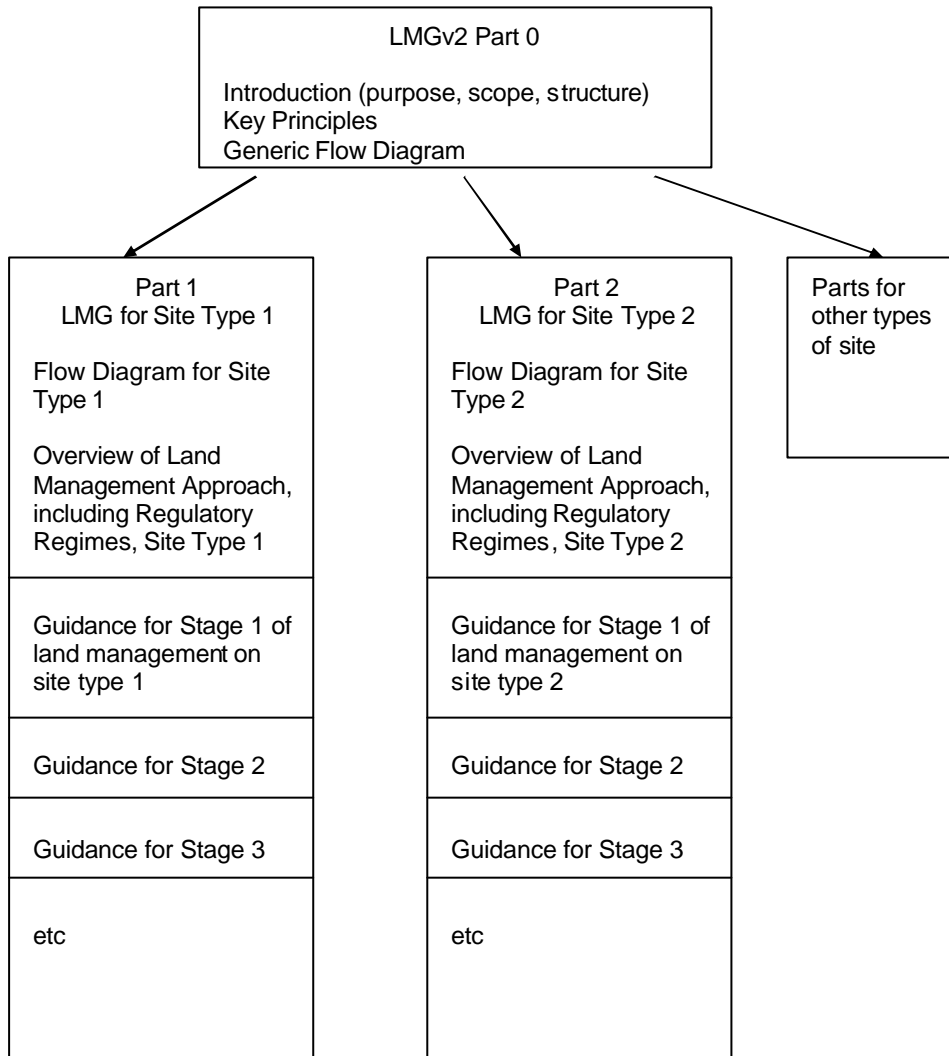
LMGv2 Part 0

Introduction (purpose, scope, structure)
Key Principles
Generic Flow Diagram

Part 1
LMG for Site Type 1

Flow Diagram for Site Type 1

Overview of Land Management Approach, including Regulatory Regimes, Site Type 1

Guidance for Stage 1 of land management on site type 1

Guidance for Stage 2

Guidance for Stage 3

etc

Part 2
LMG for Site Type 2

Flow Diagram for Site Type 2

Overview of Land Management Approach, including Regulatory Regimes, Site Type 2

Guidance for Stage 1 of land management on site type 2

Guidance for Stage 2

Guidance for Stage 3

etc

Parts for other types of site